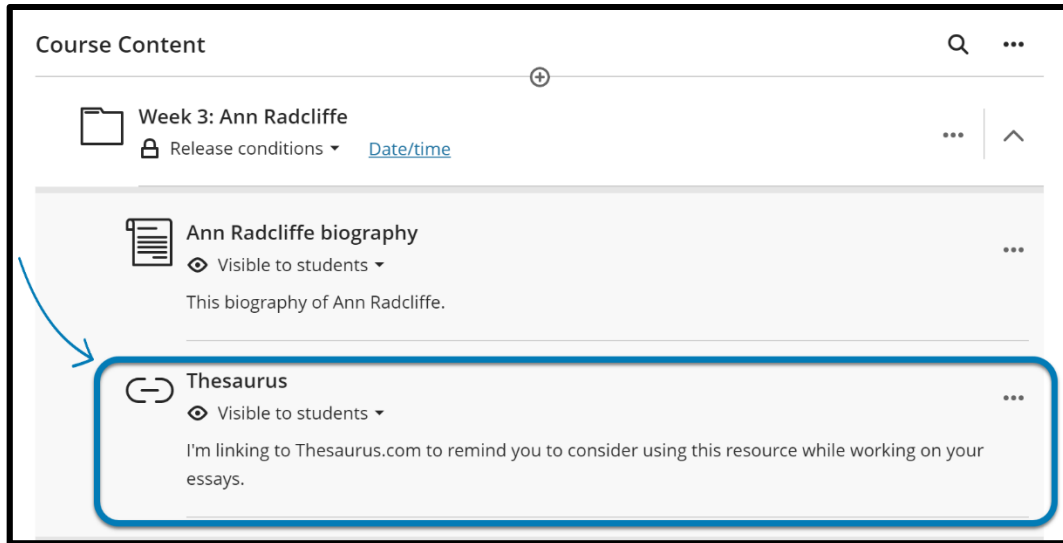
Course Content

Week 3: Ann Radcliffe
Release conditions ▾ Date/time

Ann Radcliffe biography
Visible to students ▾
This biography of Ann Radcliffe.

Thesaurus
Visible to students ▾
I'm linking to Thesaurus.com to remind you to consider using this resource while working on your essays.